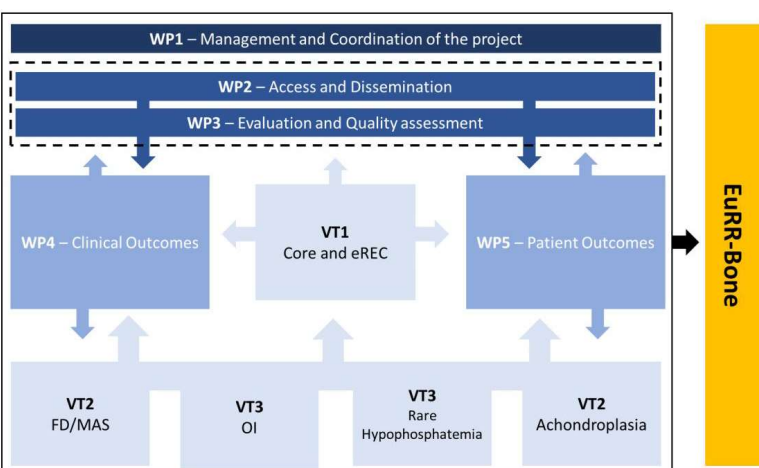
WP1 – Management and Coordination of the project

WP2 – Access and Dissemination

WP3 – Evaluation and Quality assessment

WP4 – Clinical Outcomes

VT1
Core and eREC

WP5 – Patient Outcomes

EuRR-Bone

VT2
FD/MAS

VT3
OI

VT3
Rare
Hypophosphatemia

VT2
Achondroplasia